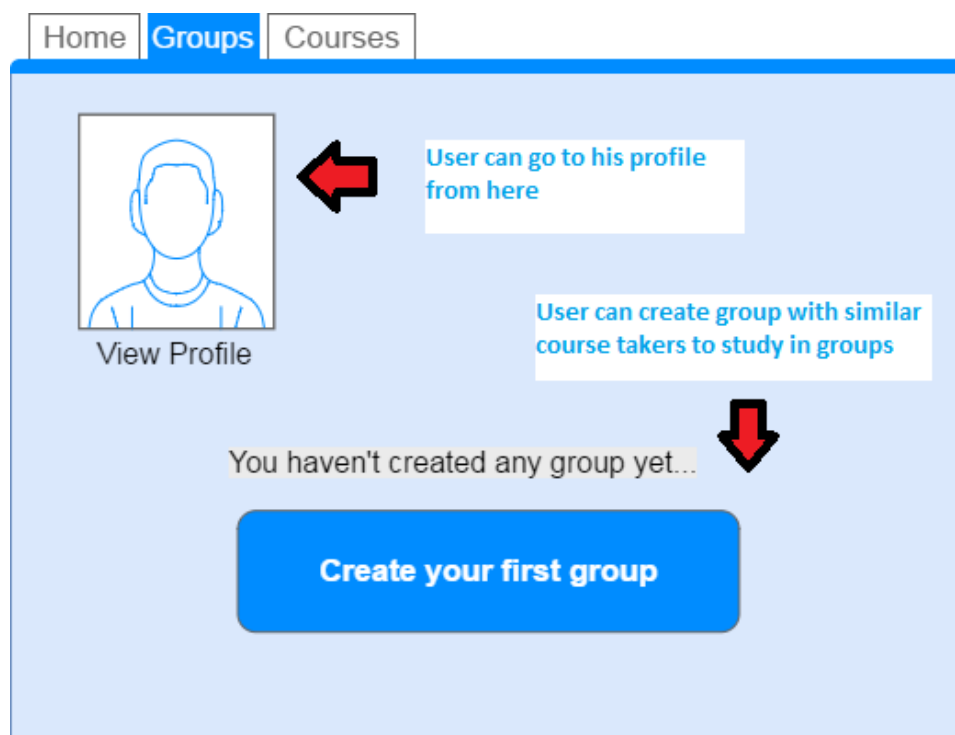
Home Groups Courses

View Profile

User can go to his profile from here

User can create group with similar course takers to study in groups

You haven't created any group yet...

Create your first group